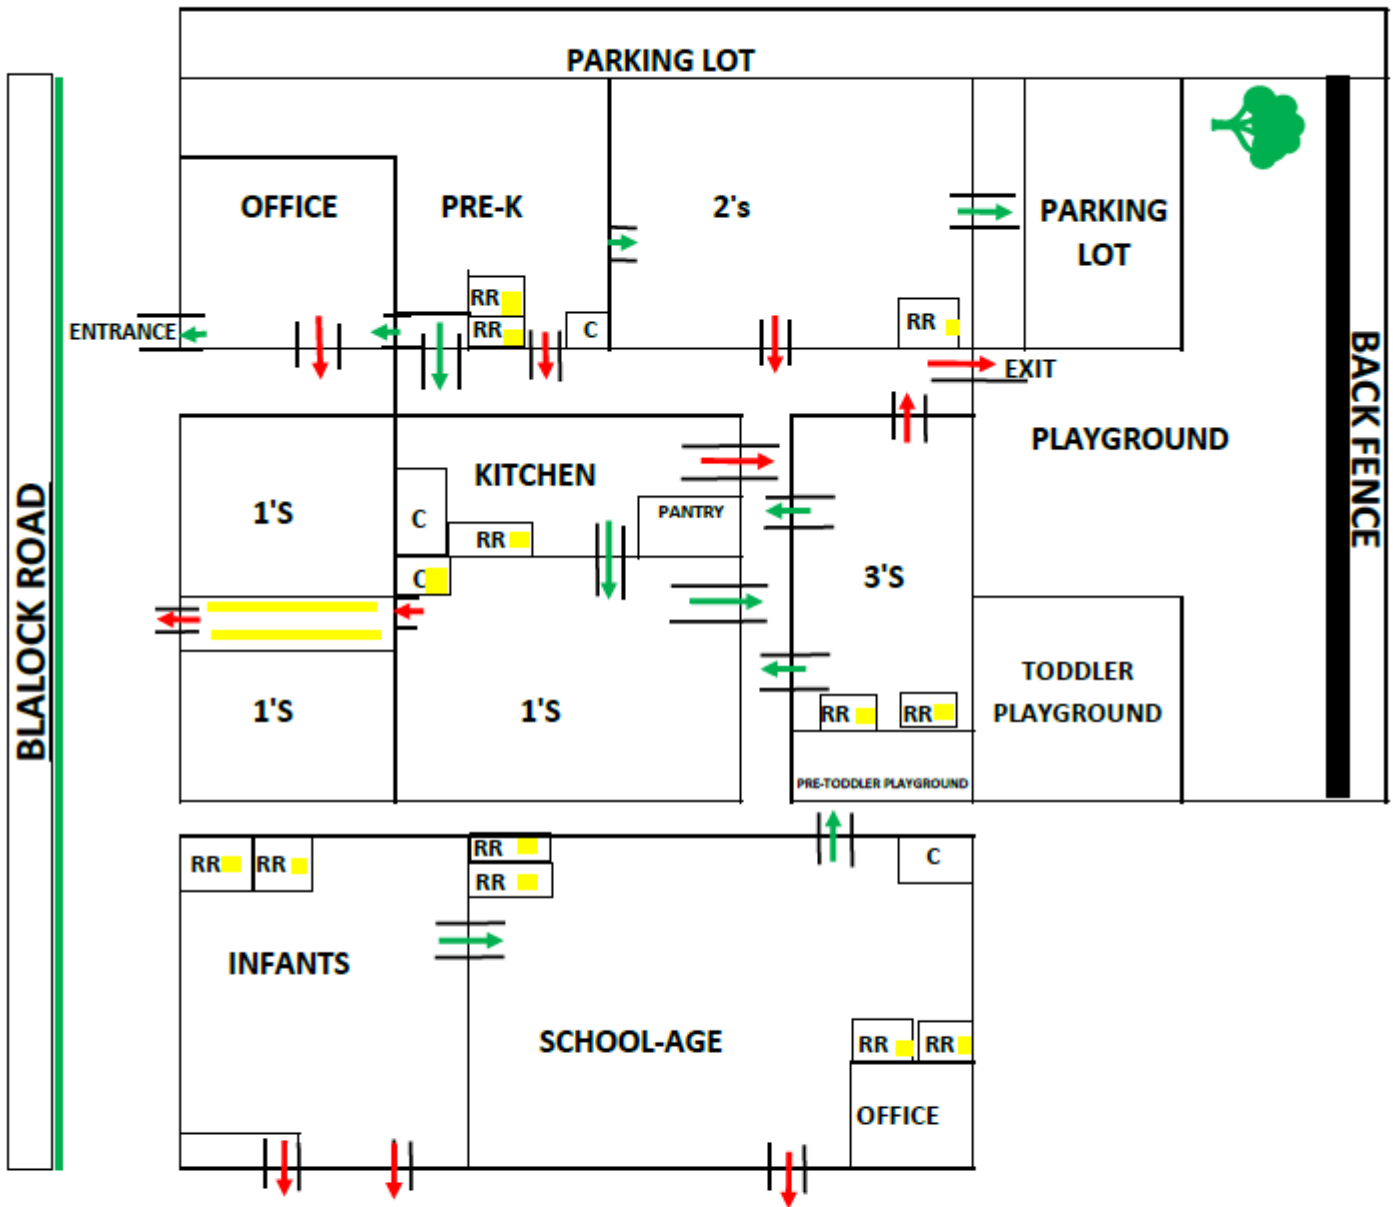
PARKING LOT

OFFICE

PRE-K

2's

PARKING LOT

RR

RR

C

RR

ENTRANCE

EXIT

BLALOCK ROAD

BACK FENCE

PLAYGROUND

KITCHEN

1'S

C

RR

PANTRY

C

3'S

1'S

1'S

TODDLER PLAYGROUND

RR

RR

PRE-TODDLER PLAYGROUND

RR

RR

RR

RR

C

INFANTS

SCHOOL-AGE

RR

RR

OFFICE